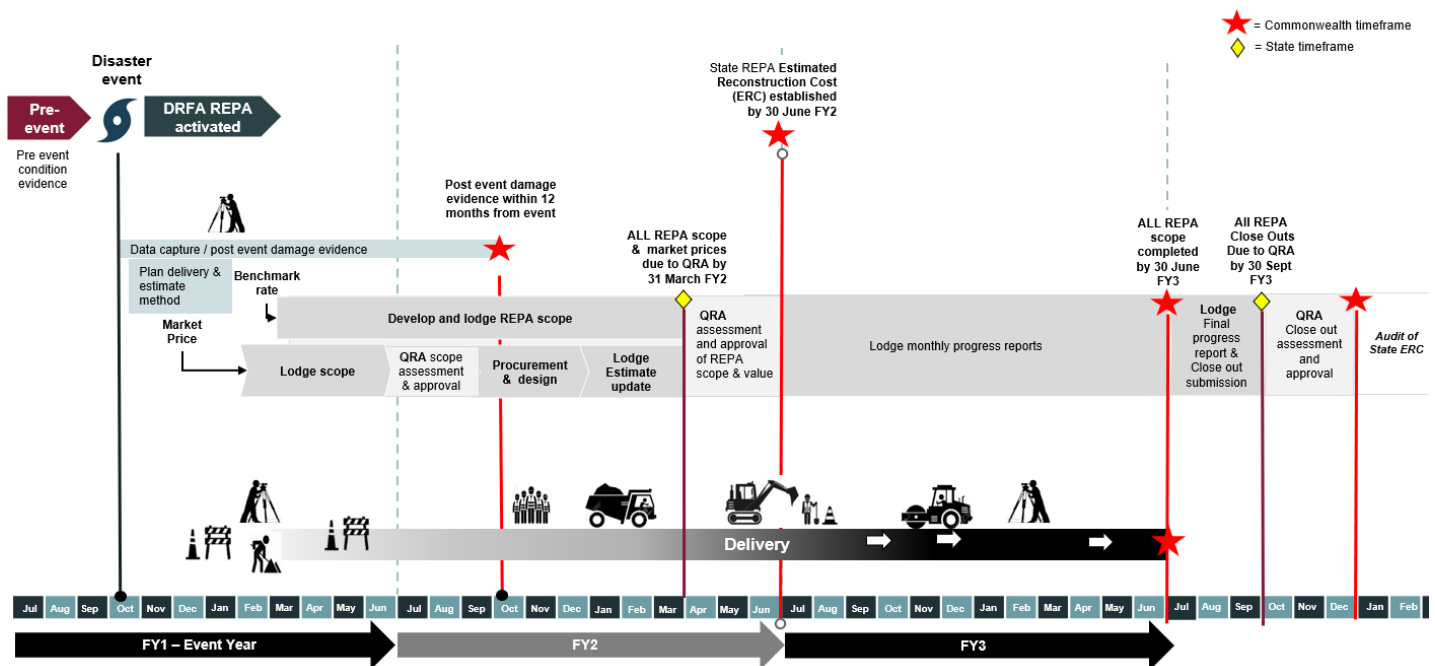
= Commonwealth timeframe
= State timeframe

Disaster event

Pre-event

DRFA REPA activated

Pre event condition evidence

State REPA Estimated Reconstruction Cost (ERC) established by 30 June FY2

Post event damage evidence within 12 months from event

ALL REPA scope & market prices due to QRA by 31 March FY2

ALL REPA scope completed by 30 June FY3

All REPA Close Outs Due to QRA by 30 Sept FY3

Data capture / post event damage evidence

Plan delivery & estimate method

Benchmark rate

Market Price

Develop and lodge REPA scope

Lodge scope

QRA scope assessment & approval

Procurement & design

Lodge Estimate update

QRA assessment and approval of REPA scope & value

Lodge monthly progress reports

Lodge Final progress report & Close out submission

QRA Close out assessment and approval

Audit of State ERC

Delivery

| Jul | Aug | Sep | Oct | Nov | Dec | Jan | Feb | Mar | Apr | May | Jun | Jul | Aug | Sep | Oct | Nov | Dec | Jan | Feb | Mar | Apr | May | Jun | Jul | Aug | Sep | Oct | Nov | Dec | Jan | Feb | Mar | Apr | May | Jun | Jul | Aug | Sep | Oct | Nov | Dec | Jan | Feb |
|---|---|---|---|---|---|---|---|---|---|---|---|---|---|---|---|---|---|---|---|---|---|---|---|---|---|---|---|---|---|---|---|---|---|---|---|---|---|---|---|---|---|---|---|

FY1 – Event Year

FY2

FY3